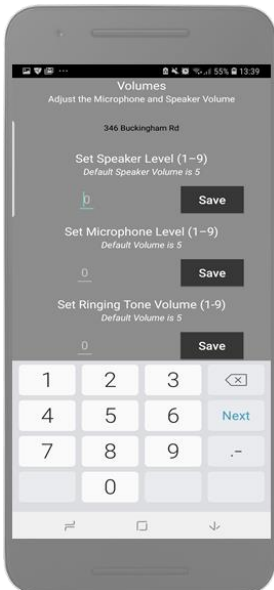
55% 13:39

Volumes
Adjust the Microphone and Speaker Volume

346 Buckingham Rd

Set Speaker Level (1~9)
Default Speaker Volume is 5

0

Save

Set Microphone Level (1~9)
Default Volume is 5

0

Save

Set Ringing Tone Volume (1-9)
Default Volume is 5

0

Save

1 2 3
4 5 6 Next
7 8 9 .-
0